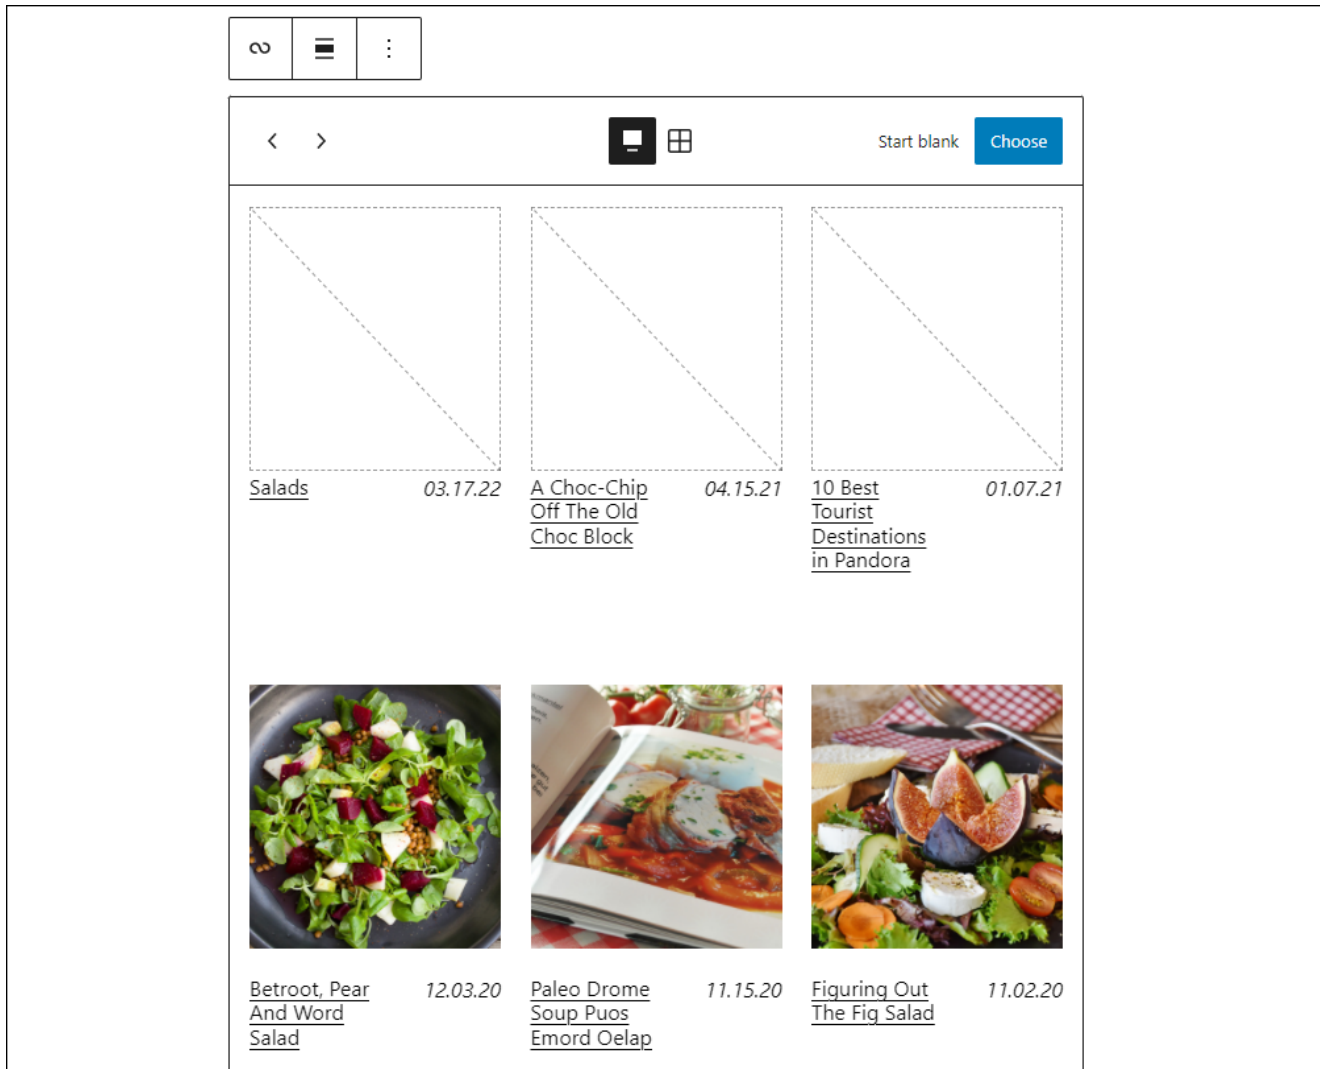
Start blank
Choose

Salads 03.17.22

A Choc-Chip Off The Old Choc Block 04.15.21

10 Best Tourist Destinations in Pandora 01.07.21

Betroot, Pear And Word Salad 12.03.20

Paleo Drome Soup Puos Emord Oelap 11.15.20

Figuring Out The Fig Salad 11.02.20